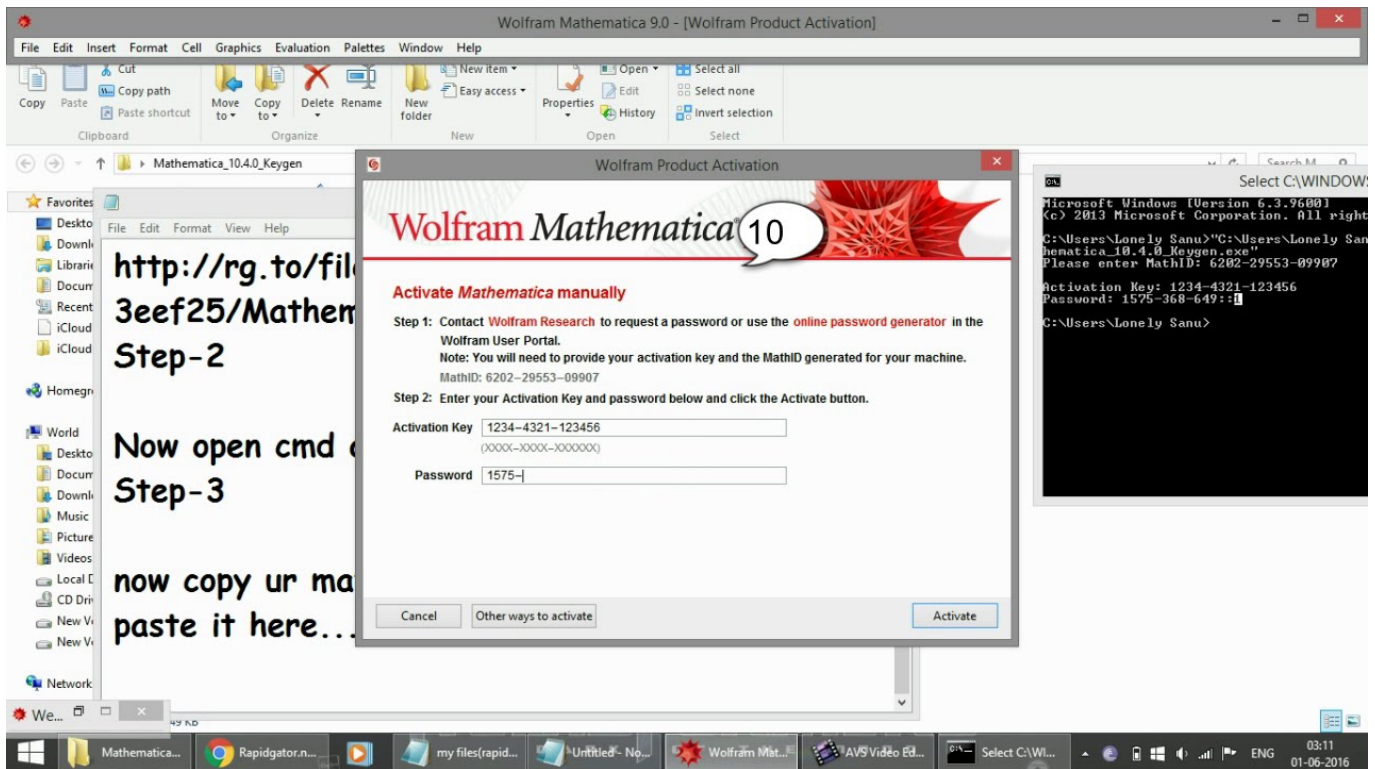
Wolfram Mathematica 9.0 - [Wolfram Product Activation]

File Edit Insert Format Cell Graphics Evaluation Palettes Window Help

Copy Paste Cut Copy path Paste shortcut Move to Copy to Delete Rename New folder New item Easy access Properties Open Edit History Select all Select none Invert selection

Clipboard Organize New Open Select

Mathematica_10.4.0_Keygen

Search M

Favorites Deskto Downl Librarie Docum Recent iCloud iCloud Homegr World Deskto Docum Downl Music Picture Videos Local D CD Driv New V New V Network

File Edit Format View Help

http://rg.to/fil
3eef25/Mathem
Step-2

Now open cmd
Step-3

now copy ur ma
paste it here...

We...

49 KB

Wolfram Product Activation

Wolfram Mathematica 10

Activate Mathematica manually

Step 1: Contact Wolfram Research to request a password or use the online password generator in the Wolfram User Portal.
Note: You will need to provide your activation key and the MathID generated for your machine.
MathID: 6202–29553–09907

Step 2: Enter your Activation Key and password below and click the Activate button.

Activation Key 1234–4321–123456
(XXXX–XXXX–XXXXXX)

Password 1575–

Cancel Other ways to activate Activate

Select C:\WINDOWS

Microsoft Windows [Version 6.3.9600]
(c) 2013 Microsoft Corporation. All right

C:\Users\Lonely Sanu>"C:\Users\Lonely San
hematica_10.4.0_Keygen.exe"
Please enter MathID: 6202-29553-09907

Activation Key: 1234-4321-123456
Password: 1575-368-649::1

C:\Users\Lonely Sanu>

Mathematica... Rapidgator.n... my files(rapid... Untitled - No... Wolfram Mat... AVS Video Ed... Select C:\WI... ENG 03:11 01-06-2016